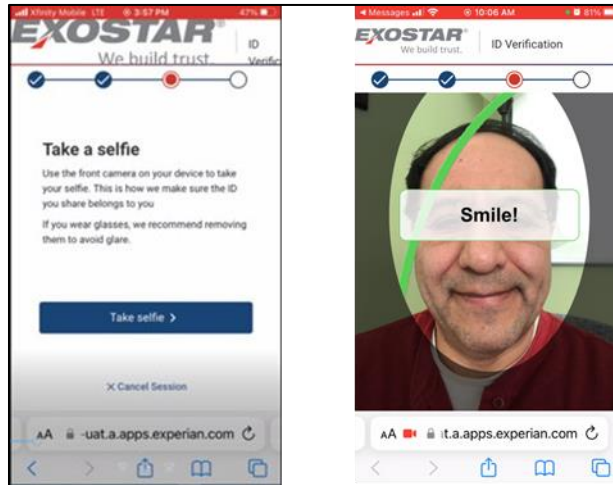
Xfinity Mobile LTE 3:57 PM 47%

EXOSTAR
We build trust.

ID Verific

Take a selfie

Use the front camera on your device to take your selfie. This is how we make sure the ID you share belongs to you

If you wear glasses, we recommend removing them to avoid glare.

Take selfie >

X Cancel Session

AA -uat.a.apps.experian.com

◀ Messages 10:06 AM 81%

EXOSTAR
We build trust.

ID Verification

Smile!

AA t.a.apps.experian.com